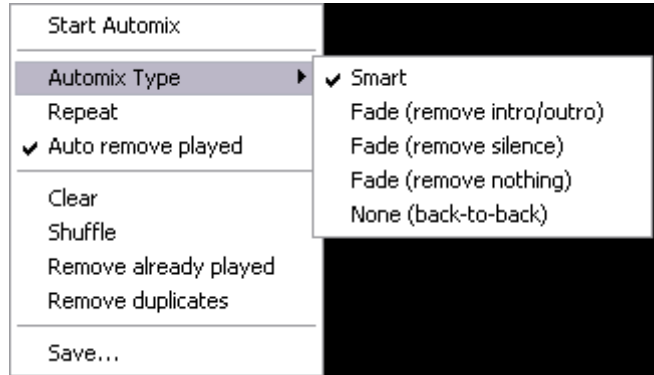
Start Automix
Automix Type
Repeat
✔ Auto remove played
Clear
Shuffle
Remove already played
Remove duplicates
Save...

✔ Smart
Fade (remove intro/outro)
Fade (remove silence)
Fade (remove nothing)
None (back-to-back)